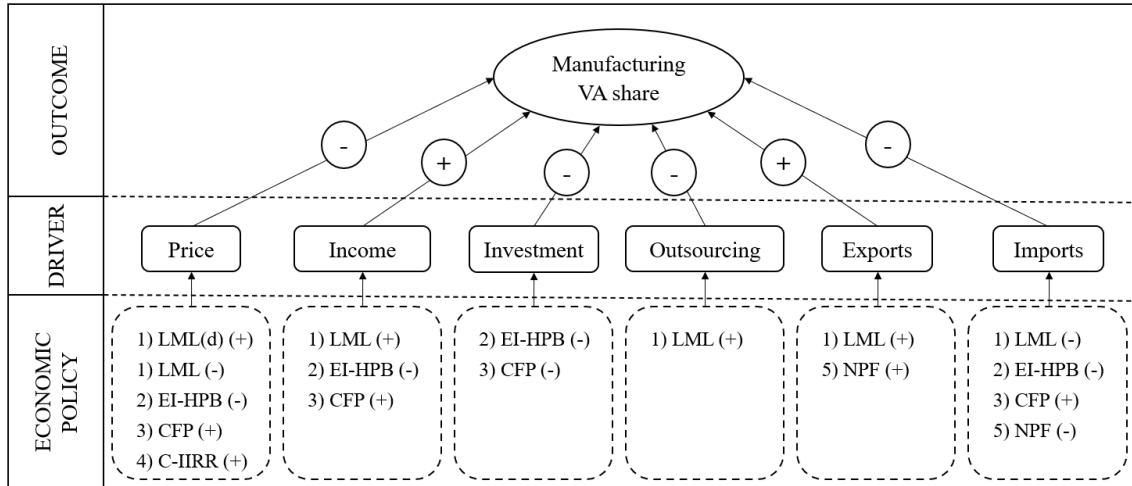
OUTCOME

Manufacturing VA share

-
+
-
-
+
-

DRIVER

Price

Income

Investment

Outsourcing

Exports

Imports

ECONOMIC POLICY

1) LML(d) (+)
1) LML (-)
2) EI-HPB (-)
3) CFP (+)
4) C-IIRR (+)

1) LML (+)
2) EI-HPB (-)
3) CFP (+)

2) EI-HPB (-)
3) CFP (-)

1) LML (+)

1) LML (+)
5) NPF (+)

1) LML (-)
2) EI-HPB (-)
3) CFP (+)
5) NPF (-)